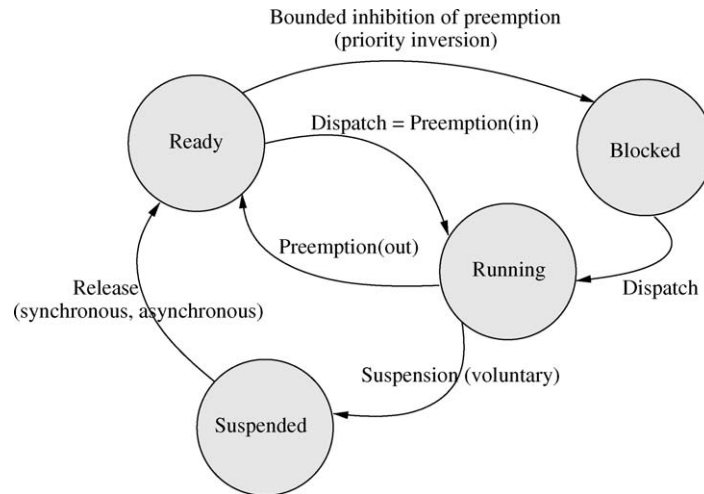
Bounded inhibition of preemption
(priority inversion)

Ready

Dispatch = Preemption(in)

Blocked

Preemption(out)

Running

Dispatch

Release
(synchronous, asynchronous)

Suspension (voluntary)

Suspended